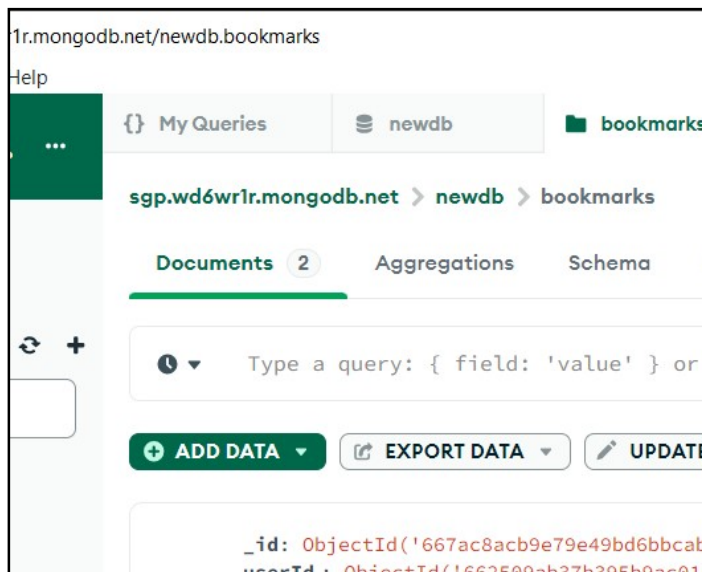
1r.mongodb.net/newdb.bookmarks

Help

...

{} My Queries

newdb

bookmarks

sgp.wd6wr1r.mongodb.net > newdb > bookmarks

Documents 2

Aggregations

Schema

Type a query: { field: 'value' } or

ADD DATA

EXPORT DATA

UPDATE

_id: ObjectId('667ac8acb9e79e49bd6bbca

userId: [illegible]